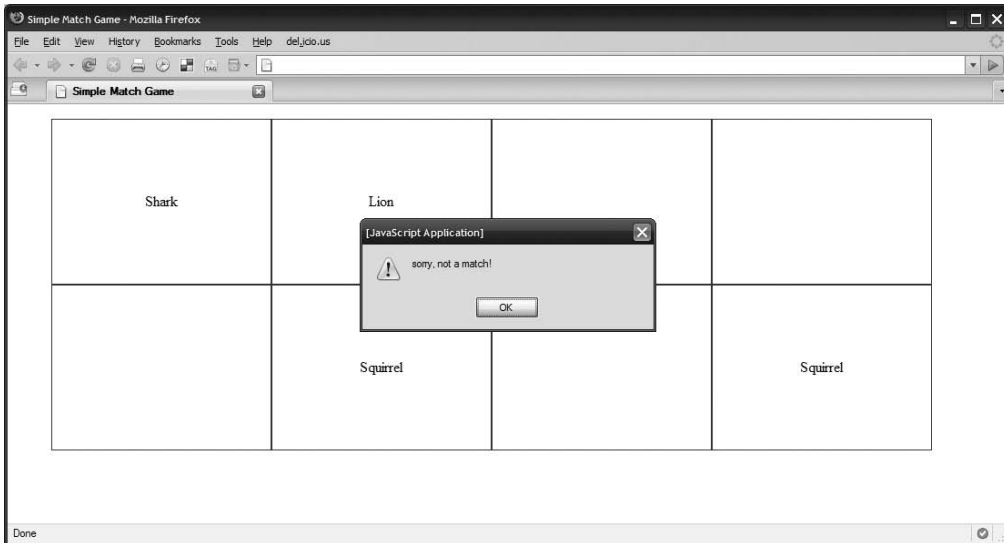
Simple Match Game - Mozilla Firefox

File Edit View History Bookmarks Tools Help del.icio.us

Simple Match Game

Shark

Lion

[JavaScript Application]

sorry, not a match!

OK

Squirrel

Squirrel

Done